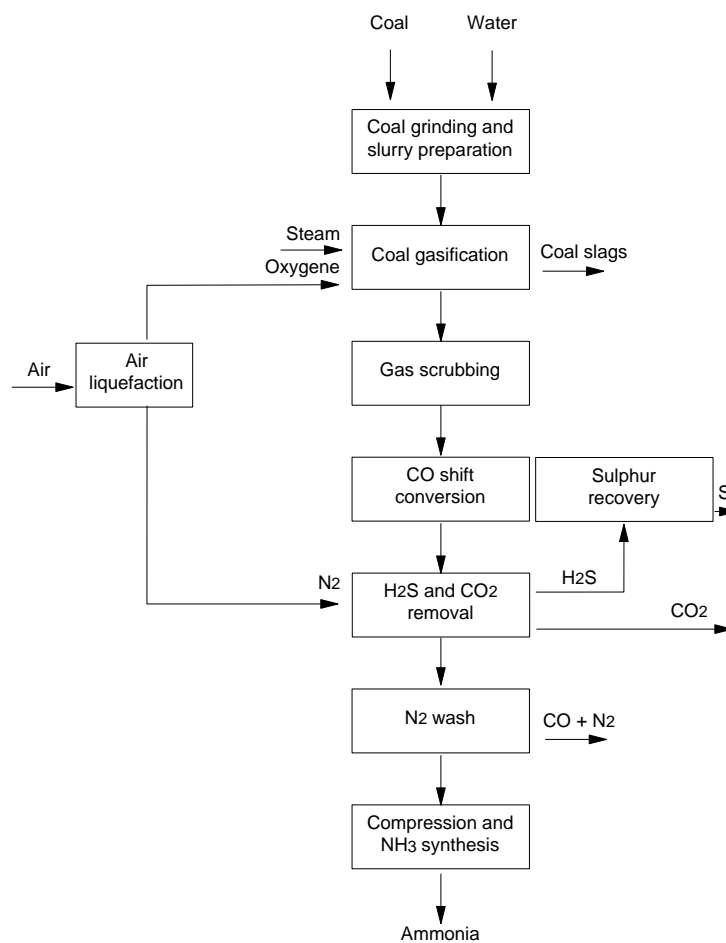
Coal

Water

Coal grinding and slurry preparation

Steam

Oxygene

Coal gasification

Coal slags

Air

Air liquefaction

Gas scrubbing

CO shift conversion

Sulphur recovery

S

$N_2$

$H_2S$ and $CO_2$ removal

$H_2S$

$CO_2$

$N_2$ wash

CO + $N_2$

Compression and $NH_3$ synthesis

Ammonia